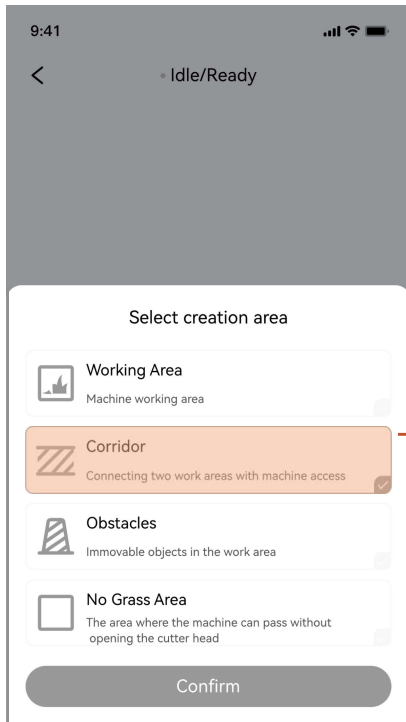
9:41

<

Idle/Ready

Select creation area

Working Area
Machine working area

Corridor
Connecting two work areas with machine access

Obstacles
Immovable objects in the work area

No Grass Area
The area where the machine can pass without opening the cutter head

Confirm